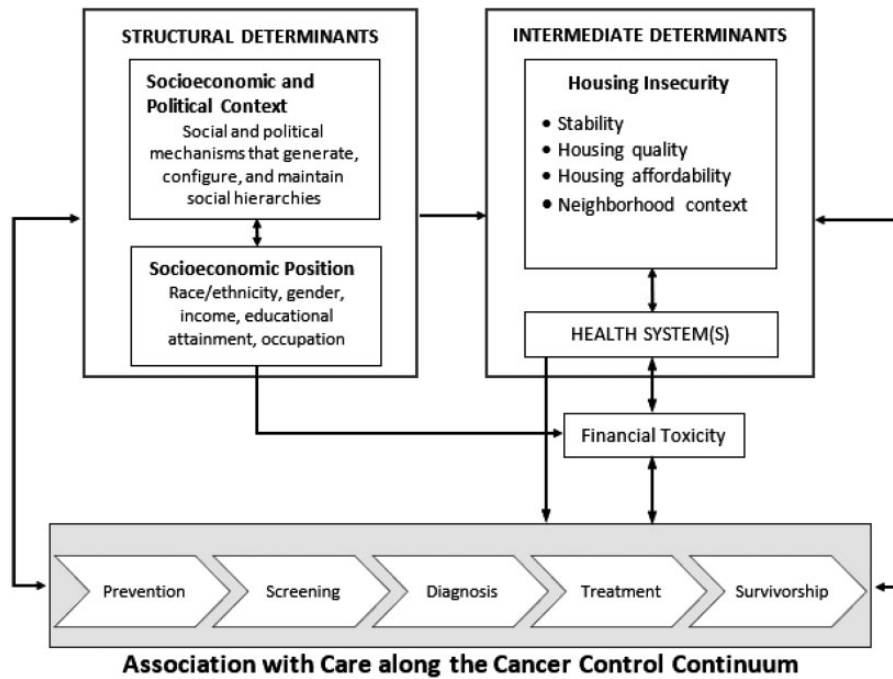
STRUCTURAL DETERMINANTS

Socioeconomic and Political Context
Social and political mechanisms that generate, configure, and maintain social hierarchies

Socioeconomic Position
Race/ethnicity, gender, income, educational attainment, occupation

INTERMEDIATE DETERMINANTS

Housing Insecurity
• Stability
• Housing quality
• Housing affordability
• Neighborhood context

HEALTH SYSTEM(S)

Financial Toxicity

Prevention
Screening
Diagnosis
Treatment
Survivorship

Association with Care along the Cancer Control Continuum